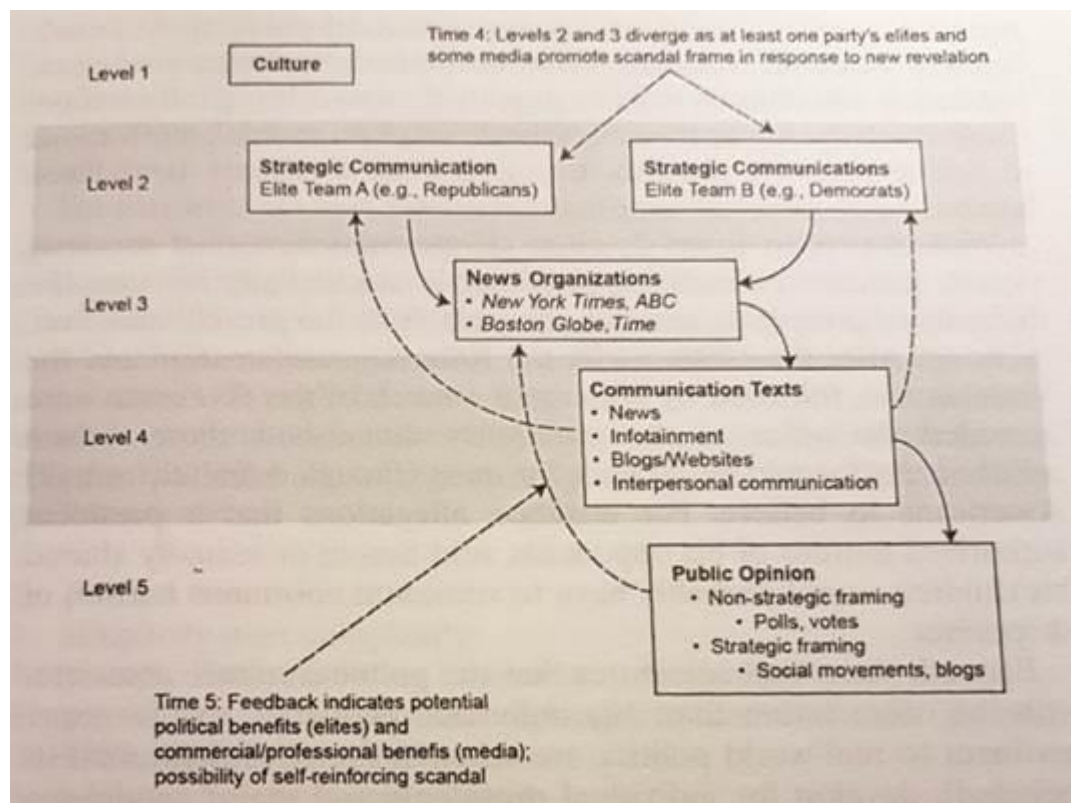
Time 4: Levels 2 and 3 diverge as at least one party's elites and some media promote scandal frame in response to new revelation

Level 1

Culture

Level 2

Strategic Communication
Elite Team A (e.g., Republicans)

Strategic Communications
Elite Team B (e.g., Democrats)

Level 3

News Organizations
• New York Times, ABC
• Boston Globe, Time

Level 4

Communication Texts
• News
• Infotainment
• Blogs/Websites
• Interpersonal communication

Level 5

Public Opinion
• Non-strategic framing
• Polls, votes
• Strategic framing
• Social movements, blogs

Time 5: Feedback indicates potential political benefits (elites) and commercial/professional benefis (media); possibility of self-reinforcing scandal